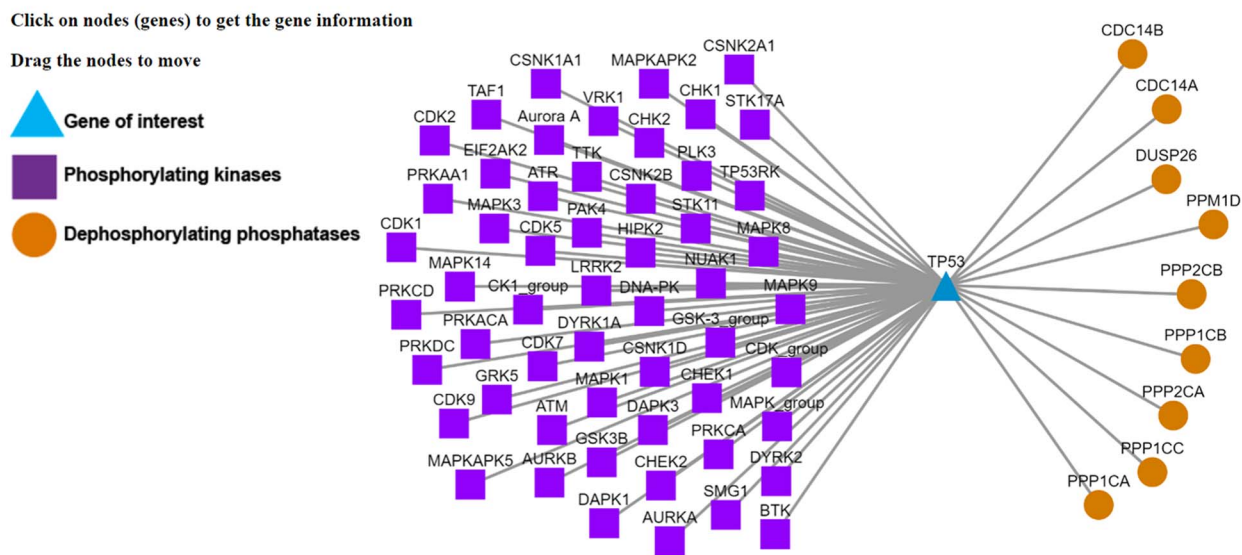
Click on nodes (genes) to get the gene information

Drag the nodes to move

Gene of interest

Phosphorylating kinases

Dephosphorylating phosphatases

CSNK1A1
MAPKAPK2
CSNK2A1
TAF1
VRK1
CHK1
STK17A
CDK2
Aurora A
CHK2
EIF2AK2
TTK
PLK3
PRKAA1
ATR
CSNK2B
TP53RK
MAPK3
PAK4
STK11
CDK1
CDK5
HIPK2
MAPK8
MAPK14
LRRK2
NUAK1
PRKCD
CK1_group
DNA-PK
MAPK9
PRKACA
DYRK1A
GSK-3_group
PRKDC
CDK7
CSNK1D
CDK_group
GRK5
MAPK1
CHEK1
CDK9
ATM
DAPK3
MAPK_group
GSK3B
PRKCA
MAPKAPK5
AURKB
CHEK2
DYRK2
DAPK1
SMG1
BTK
AURKA
TP53
CDC14B
CDC14A
DUSP26
PPM1D
PPP2CB
PPP1CB
PPP2CA
PPP1CC
PPP1CA